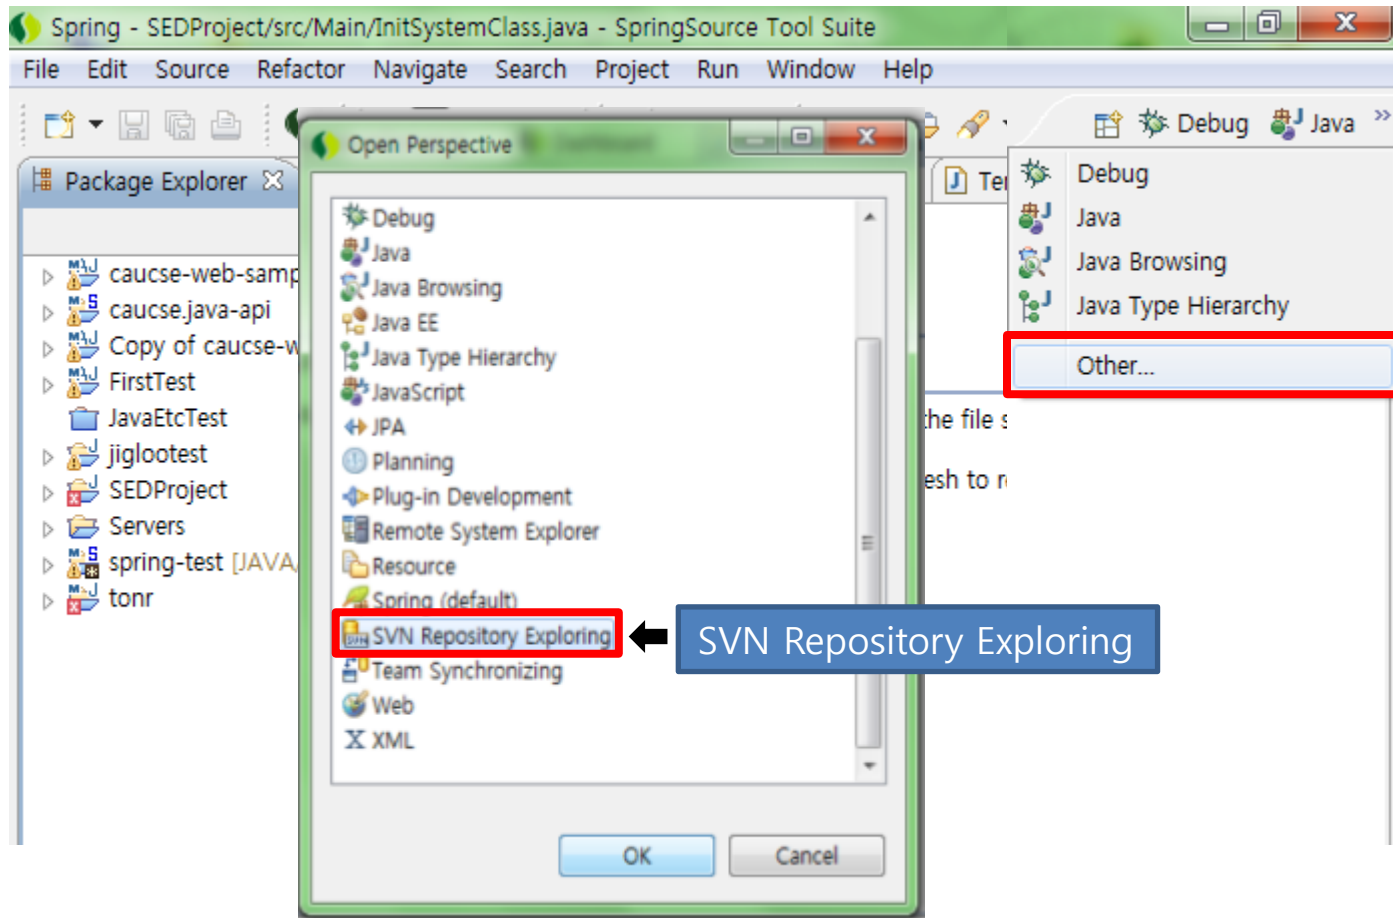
Spring - SEDProject/src/Main/InitSystemClass.java - SpringSource Tool Suite

File Edit Source Refactor Navigate Search Project Run Window Help

Debug Java

Package Explorer

caucse-web-samp
caucse.java-api
Copy of caucse-w
FirstTest
JavaEtcTest
jiglootest
SEDProject
Servers
spring-test [JAVA
tonr

Open Perspective

Debug
Java
Java Browsing
Java EE
Java Type Hierarchy
JavaScript
JPA
Planning
Plug-in Development
Remote System Explorer
Resource
Spring (default)
SVN Repository Exploring
Team Synchronizing
Web
XML

OK Cancel

SVN Repository Exploring

Te

Debug
Java
Java Browsing
Java Type Hierarchy
Other...

the file s

esh to r